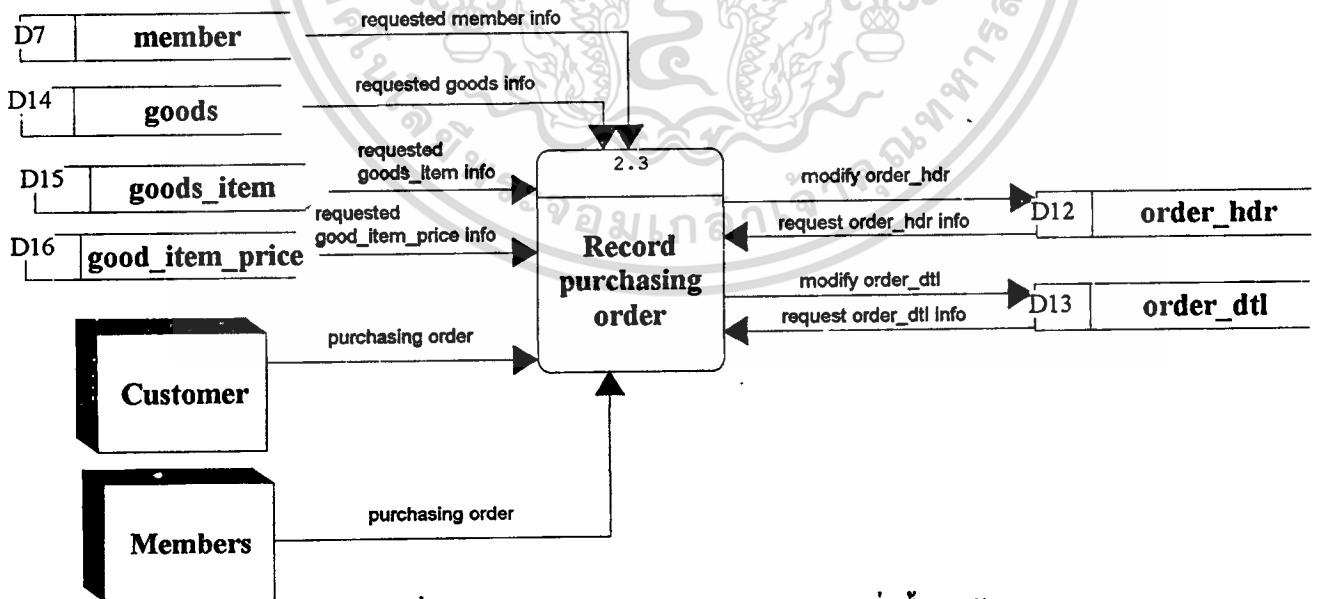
D7 member
requested member info
D14 goods
requested goods info
D15 goods_item
requested goods_item info
D16 good_item_price
requested good_item_price info
2.3
Record purchasing order
modify order_hdr
request order_hdr info
D12 order_hdr
modify order_dtl
request order_dtl info
D13 order_dtl
purchasing order
Customer
purchasing order
Members